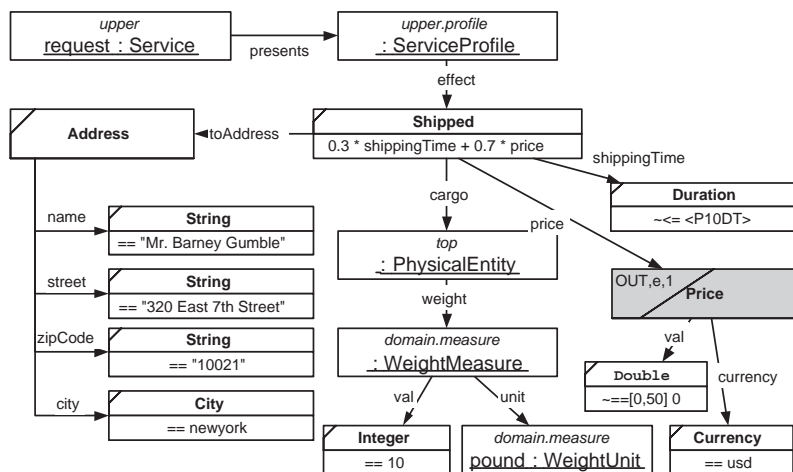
upper
request : Service

presents

upper.profile
: ServiceProfile

effect

Address

toAddress

Shipped
0.3 * shippingTime + 0.7 * price

shippingTime

Duration
~<= <P10DT>

name

String
== "Mr. Barney Gumble"

street

String
== "320 East 7th Street"

zipCode

String
== "10021"

city

City
== newyork

cargo

price

top
: PhysicalEntity

weight

domain.measure
: WeightMeasure

val

unit

Integer
== 10

domain.measure
pound : WeightUnit

OUT,e,1

Price

val

Double
~==[0,50] 0

currency

Currency
== usd